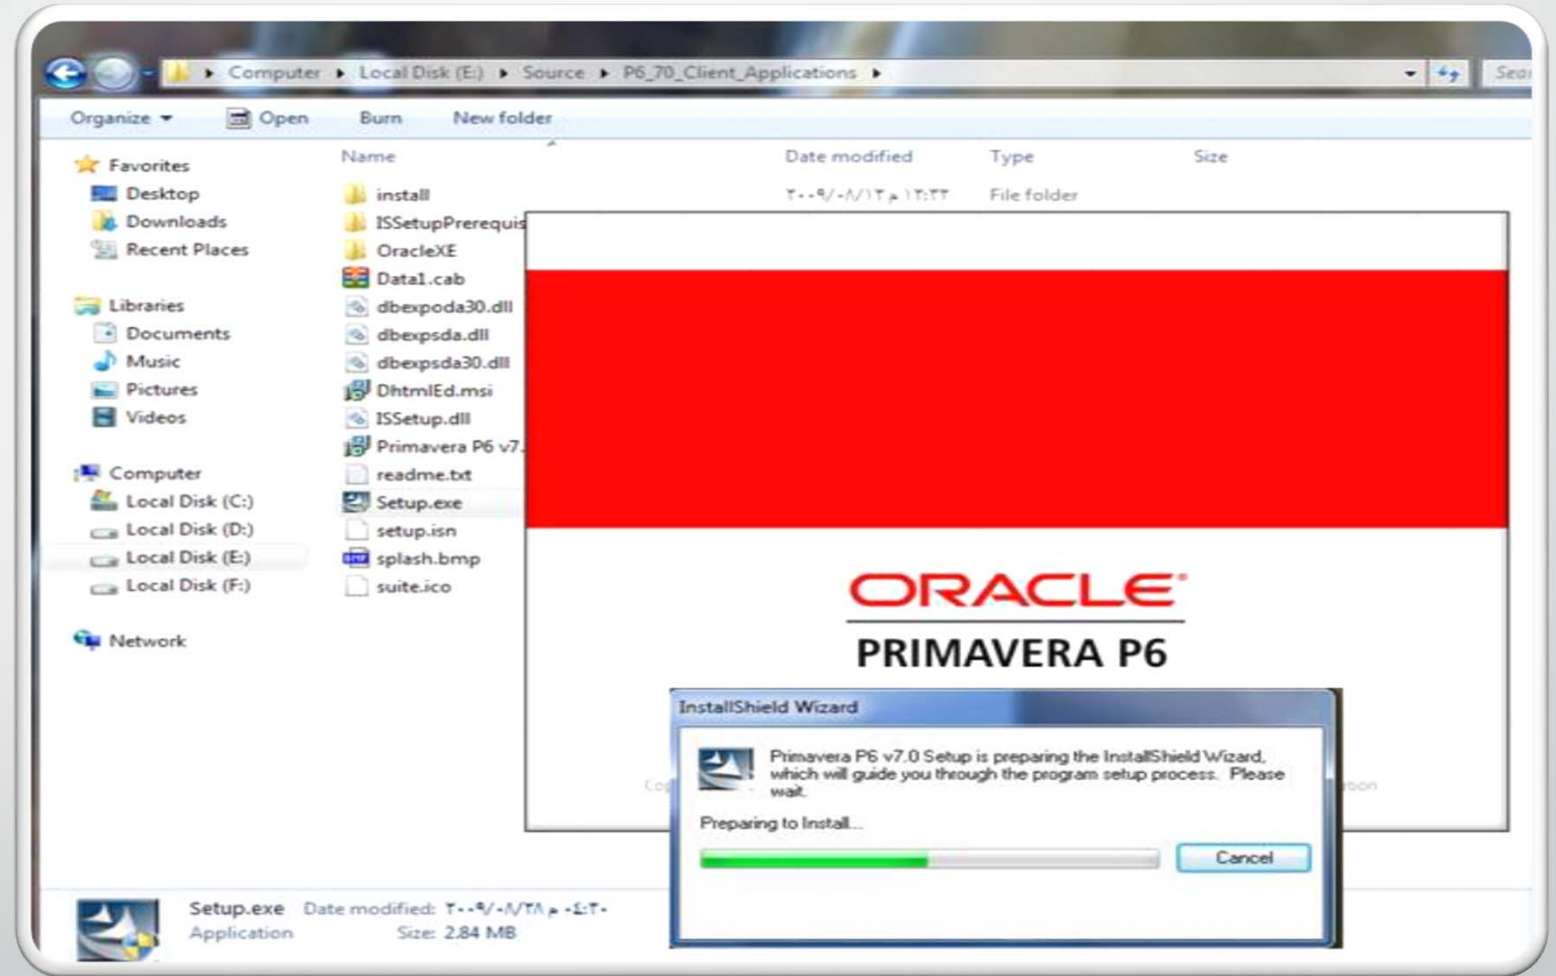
Computer ▸ Local Disk (E:) ▸ Source ▸ P6_70_Client_Applications ▸

Sear

Organize ▾ Open Burn New folder

Favorites
Desktop
Downloads
Recent Places

Libraries
Documents
Music
Pictures
Videos

Computer
Local Disk (C:)
Local Disk (D:)
Local Disk (E:)
Local Disk (F:)

Network

| Name | Date modified | Type | Size |
|---|---|---|---|
| install | ٢٠٠٩/٠٨/١٢ م ١٢:٢٢ | File folder | |
| ISSetupPrerequis | | | |
| OracleXE | | | |
| Data1.cab | | | |
| dbexpoda30.dll | | | |
| dbexpsda.dll | | | |
| dbexpsda30.dll | | | |
| DhtmlEd.msi | | | |
| ISSetup.dll | | | |
| Primavera P6 v7. | | | |
| readme.txt | | | |
| Setup.exe | | | |
| setup.isn | | | |
| splash.bmp | | | |
| suite.ico | | | |

ORACLE®
PRIMAVERA P6

Cop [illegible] tion

InstallShield Wizard

Primavera P6 v7.0 Setup is preparing the InstallShield Wizard, which will guide you through the program setup process. Please wait.

Preparing to Install...

Cancel

Setup.exe Date modified: ٢٠٠٩/٠٨/٢٨ م ٠٤:٢٠
Application Size: 2.84 MB